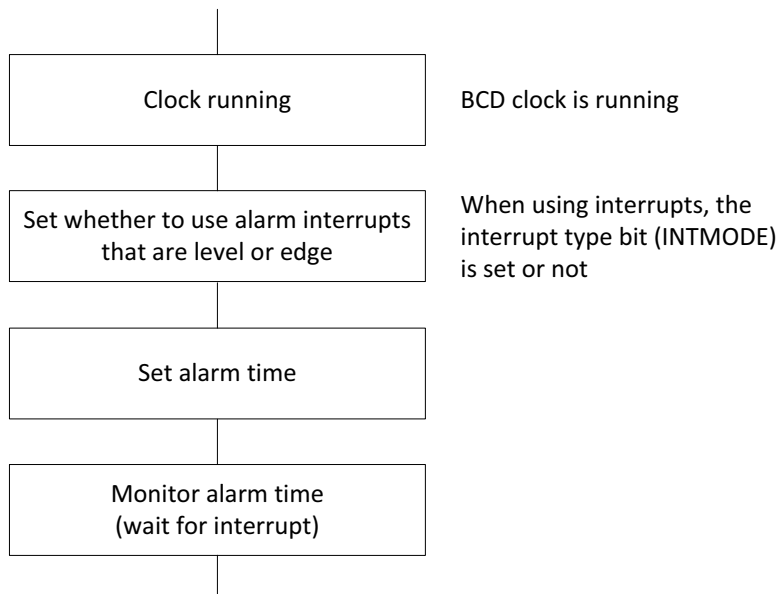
Clock running

BCD clock is running

Set whether to use alarm interrupts that are level or edge

When using interrupts, the interrupt type bit (INTMODE) is set or not

Set alarm time

Monitor alarm time (wait for interrupt)